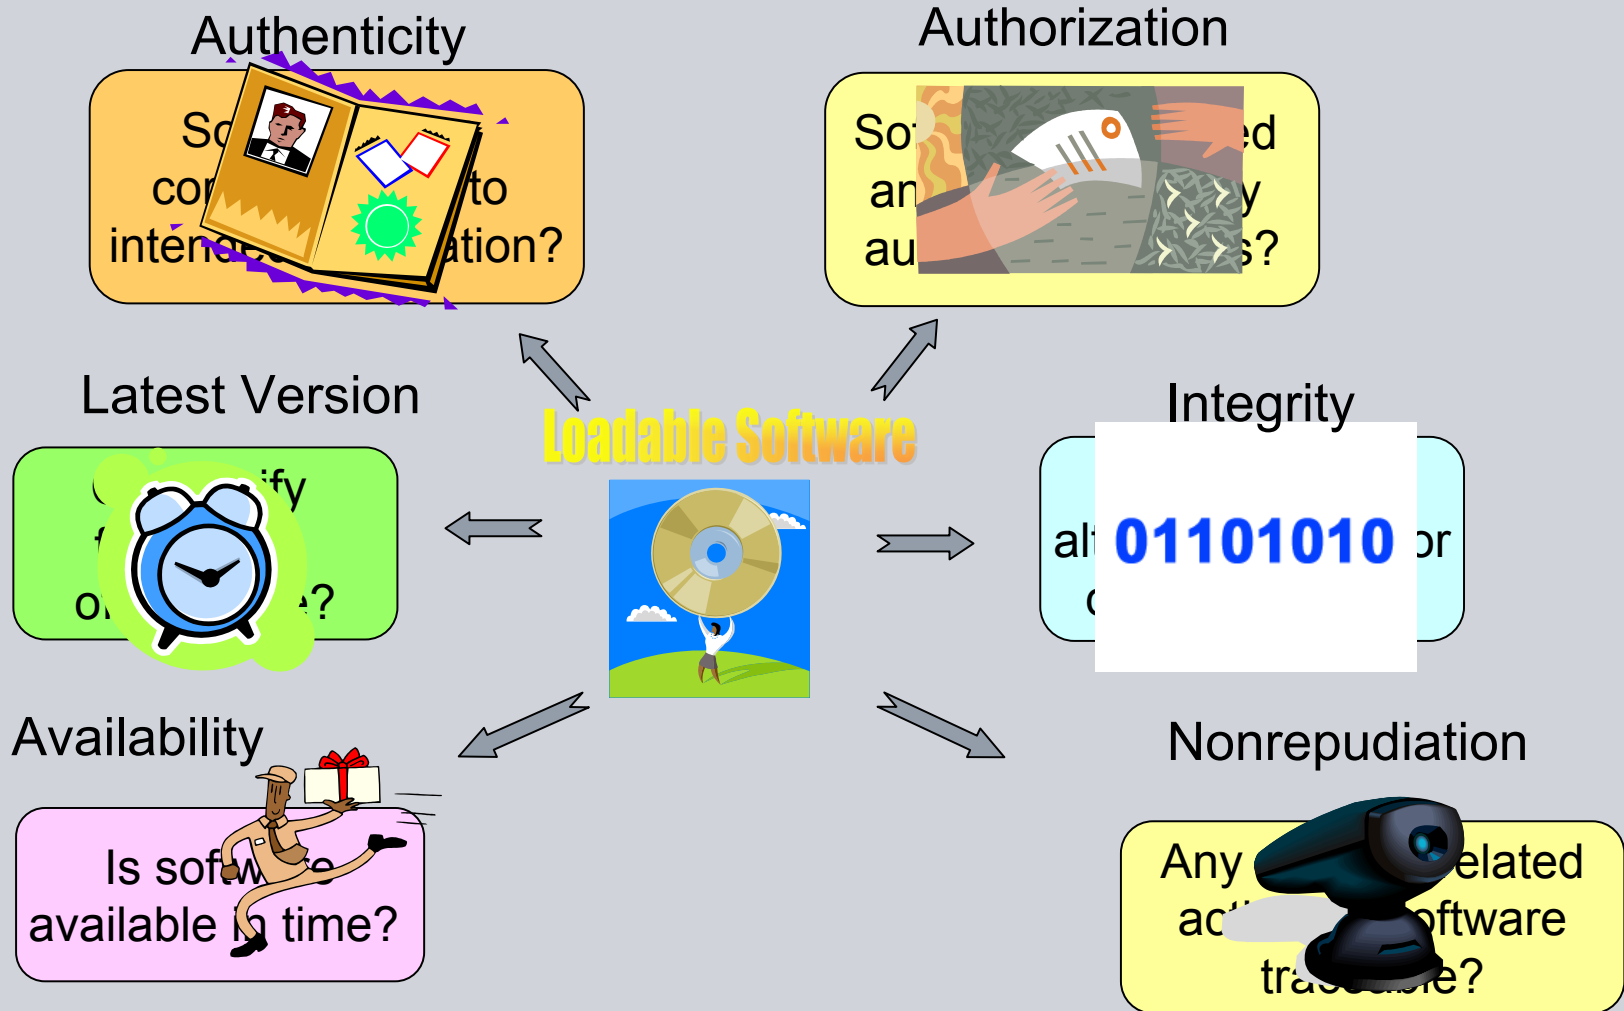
Authenticity

So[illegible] co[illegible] to inten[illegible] ation?

Authorization

So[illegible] ed an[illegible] y au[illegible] s?

Latest Version

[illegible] ify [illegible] o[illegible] ?

Loadable Software

Integrity

al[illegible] 01101010 or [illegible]

Availability

Is softw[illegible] e available in time?

Nonrepudiation

Any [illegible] elated ac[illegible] oftware tra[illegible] e?